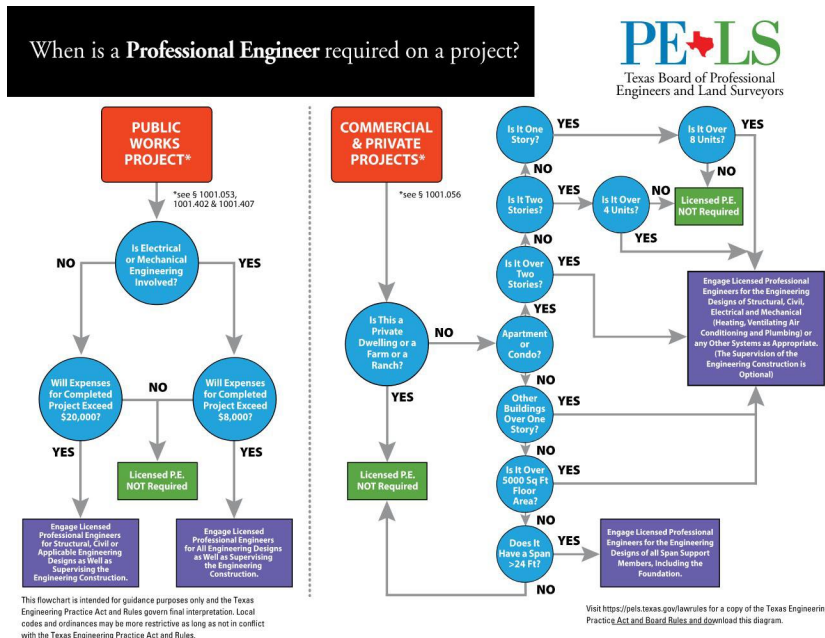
When is a **Professional Engineer** required on a project?

PE LS
Texas Board of Professional Engineers and Land Surveyors

PUBLIC WORKS PROJECT*

*see § 1001.053, 1001.402 & 1001.407

Is Electrical or Mechanical Engineering Involved?

NO

YES

Will Expenses for Completed Project Exceed $20,000?

NO

Will Expenses for Completed Project Exceed $8,000?

YES

Licensed P.E. NOT Required

YES

Engage Licensed Professional Engineers for Structural, Civil or Applicable Engineering Designs as Well as Supervising the Engineering Construction.

Engage Licensed Professional Engineers for All Engineering Designs as Well as Supervising the Engineering Construction.

This flowchart is intended for guidance purposes only and the Texas Engineering Practice Act and Rules govern final interpretation. Local codes and ordinances may be more restrictive as long as not in conflict with the Texas Engineering Practice Act and Rules.

COMMERCIAL & PRIVATE PROJECTS*

*see § 1001.056

Is This a Private Dwelling or a Farm or a Ranch?

NO

YES

Licensed P.E. NOT Required

Is It One Story?

YES

Is It Over 8 Units?

YES

NO

NO

Is It Two Stories?

YES

Is It Over 4 Units?

NO

Licensed P.E. NOT Required

YES

NO

Is It Over Two Stories?

YES

YES

Engage Licensed Professional Engineers for the Engineering Designs of Structural, Civil, Electrical and Mechanical (Heating, Ventilating Air Conditioning and Plumbing) or any Other Systems as Appropriate. (The Supervision of the Engineering Construction is Optional)

Apartment or Condo?

NO

Other Buildings Over One Story?

YES

NO

Is It Over 5000 Sq Ft Floor Area?

YES

NO

Does It Have a Span >24 Ft?

YES

NO

Engage Licensed Professional Engineers for the Engineering Designs of all Span Support Members, Including the Foundation.

Visit https://pels.texas.gov/lawrules for a copy of the Texas Engineerin Practice Act and Board Rules and download this diagram.